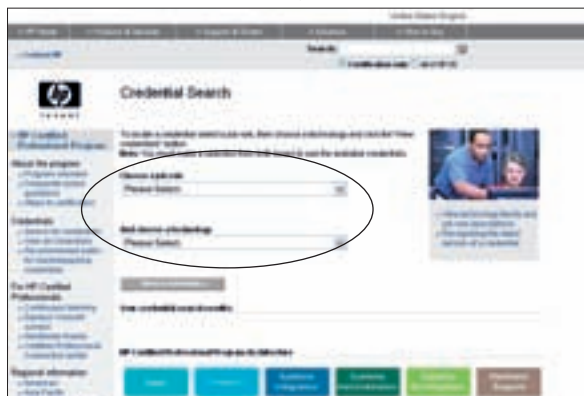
United States-English

Search:

Credential Search

HP Certified Professional Program

About the program

Credentials

For HP Certified Professionals

Regional information

Choose a job role

Please Select

Next choose a technology

Please Select

Please Select